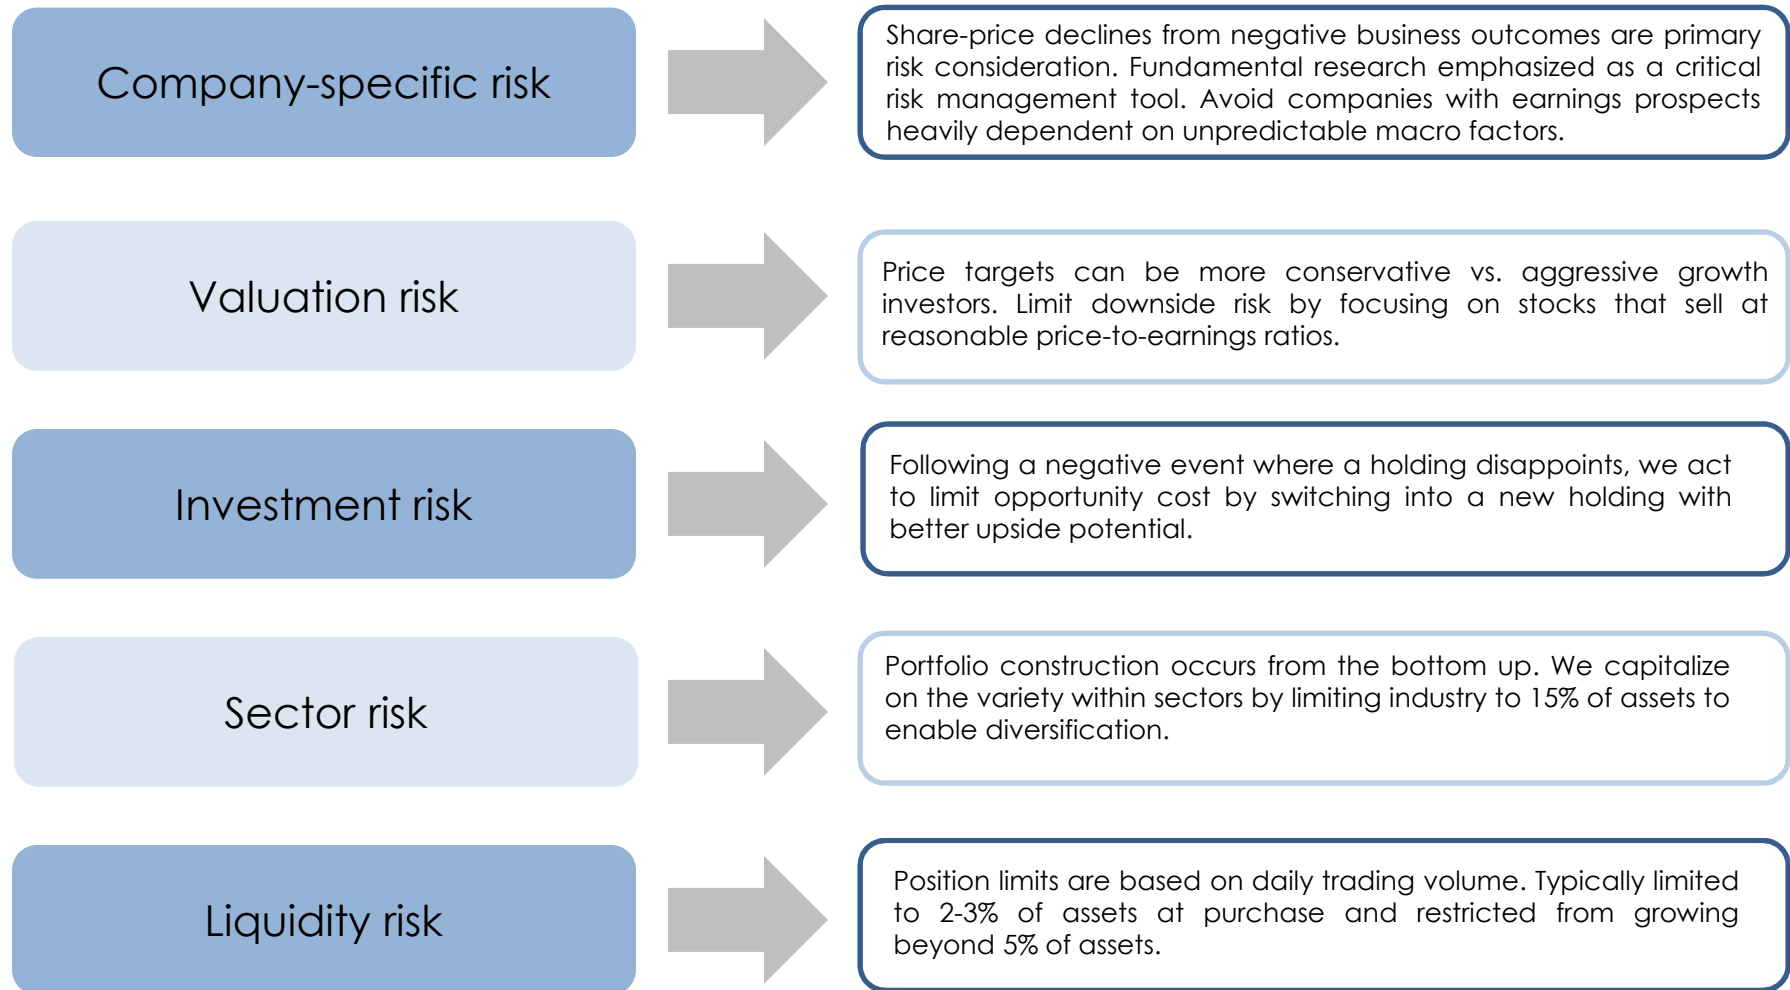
Company-specific risk

Share-price declines from negative business outcomes are primary risk consideration. Fundamental research emphasized as a critical risk management tool. Avoid companies with earnings prospects heavily dependent on unpredictable macro factors.

Valuation risk

Price targets can be more conservative vs. aggressive growth investors. Limit downside risk by focusing on stocks that sell at reasonable price-to-earnings ratios.

Investment risk

Following a negative event where a holding disappoints, we act to limit opportunity cost by switching into a new holding with better upside potential.

Sector risk

Portfolio construction occurs from the bottom up. We capitalize on the variety within sectors by limiting industry to 15% of assets to enable diversification.

Liquidity risk

Position limits are based on daily trading volume. Typically limited to 2-3% of assets at purchase and restricted from growing beyond 5% of assets.